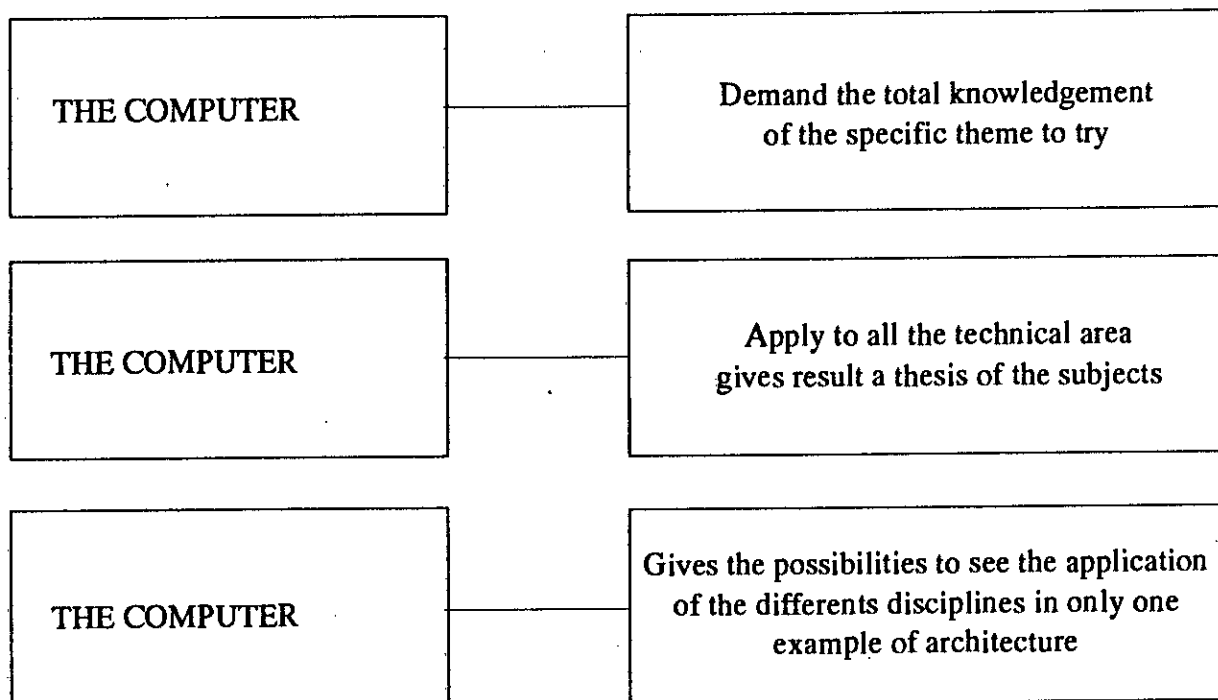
THE COMPUTER

Demand the total knowledgement of the specific theme to try

THE COMPUTER

Apply to all the technical area gives result a thesis of the subjects

THE COMPUTER

Gives the possibilities to see the application of the differents disciplines in only one example of architecture